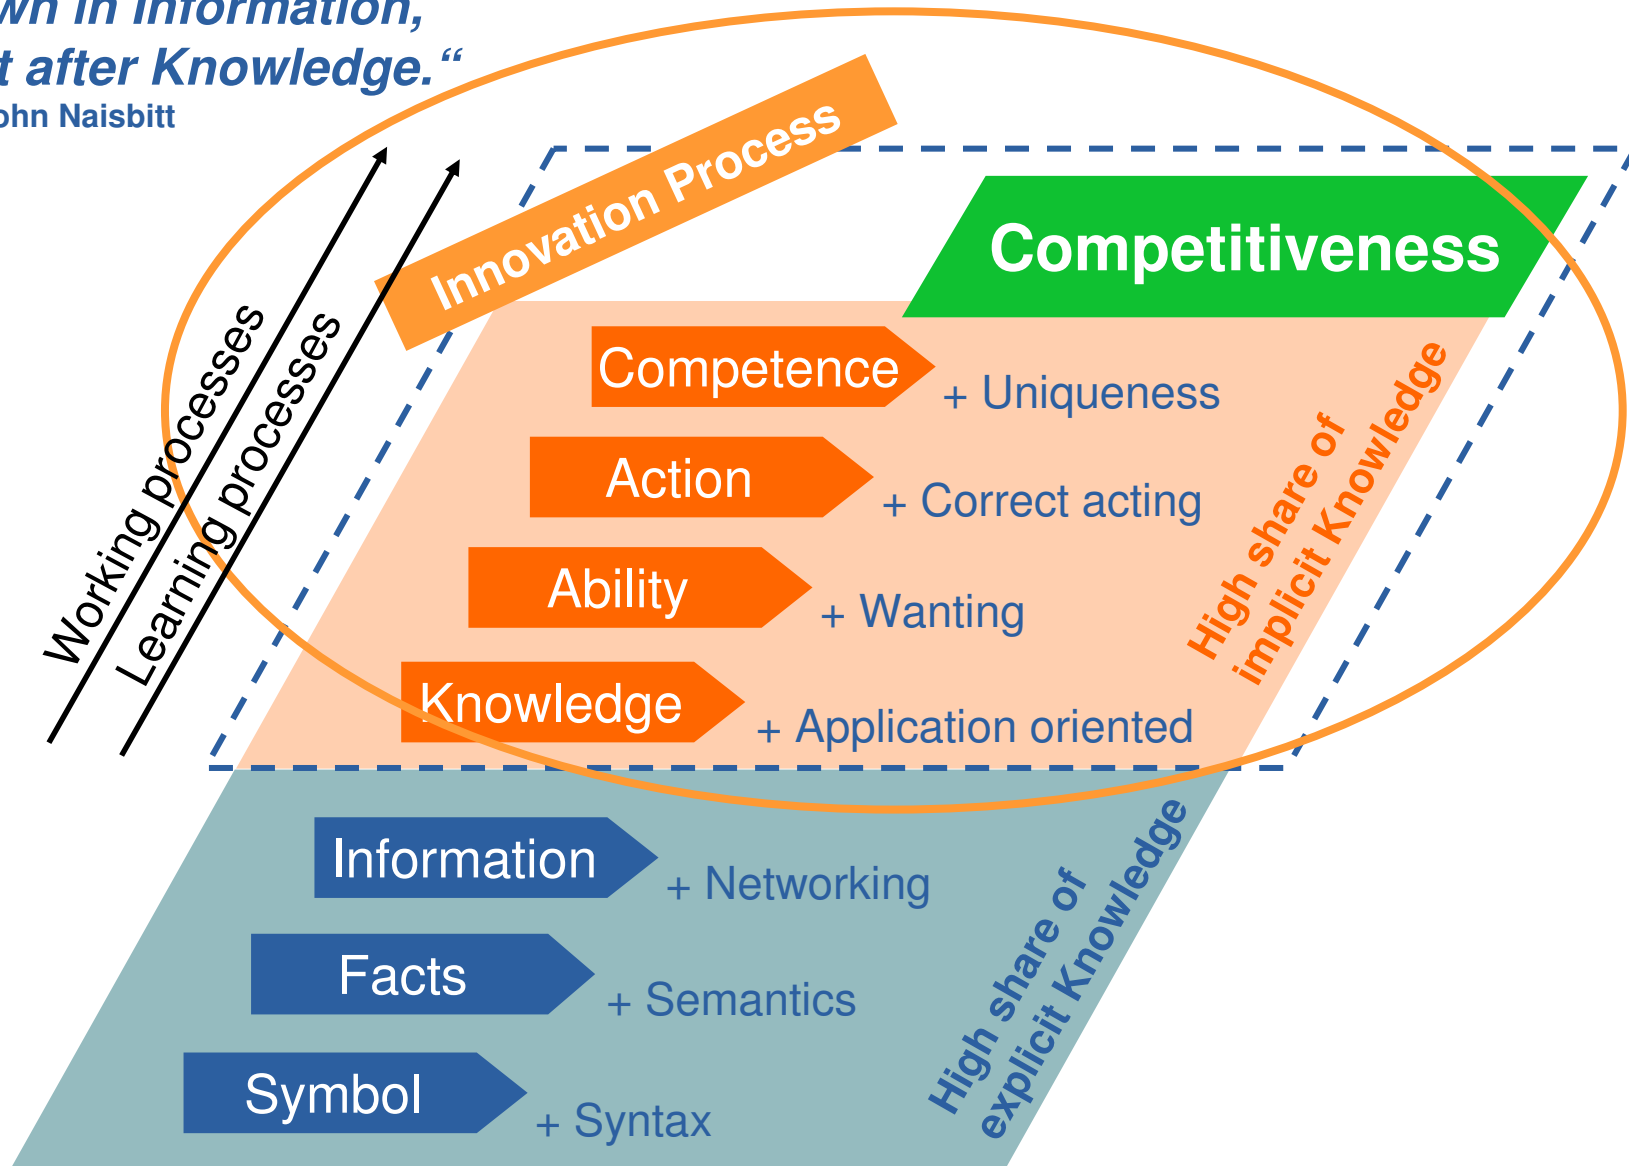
wn in information,
t after Knowledge.“
ohn Naisbitt

Working processes
Learning processes

Innovation Process

Competitiveness

Competence + Uniqueness
Action + Correct acting
Ability + Wanting
Knowledge + Application oriented

High share of implicit Knowledge

Information + Networking
Facts + Semantics
Symbol + Syntax

High share of explicit Knowledge